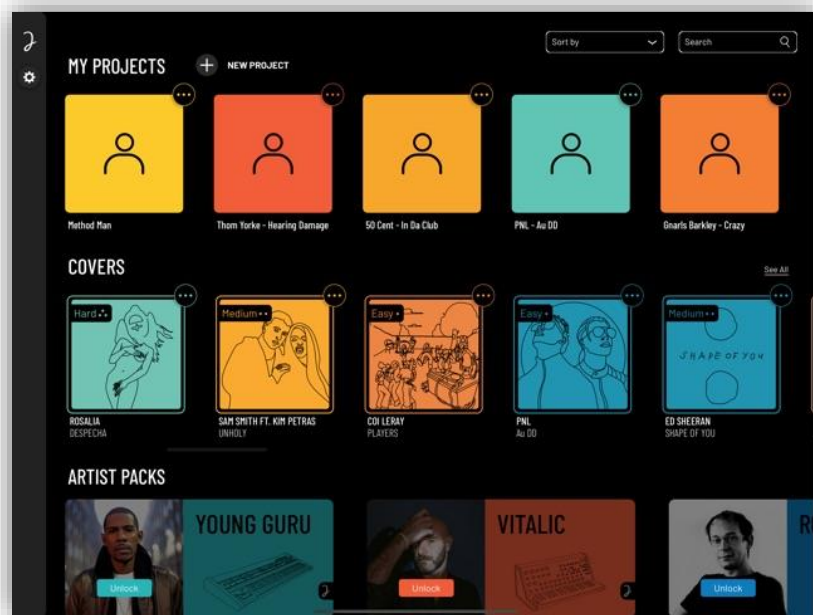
Sort by
Search

MY PROJECTS
NEW PROJECT

Method Man
Thom Yorke - Hearing Damage
50 Cent - In Da Club
PNL - Au DD
Gnarls Barkley - Crazy

COVERS
See All

Hard
ROSALIA
DESPECHA

Medium
SAM SMITH FT. KIM PETRAS
UNHOLY

Easy
COI LERAY
PLAYERS

Easy
PNL
Au DD

Medium
SHAPE OF YOU
ED SHEERAN
SHAPE OF YOU

ARTIST PACKS

YOUNG GURU
Unlock

VITALIC
Unlock

R
Unlock